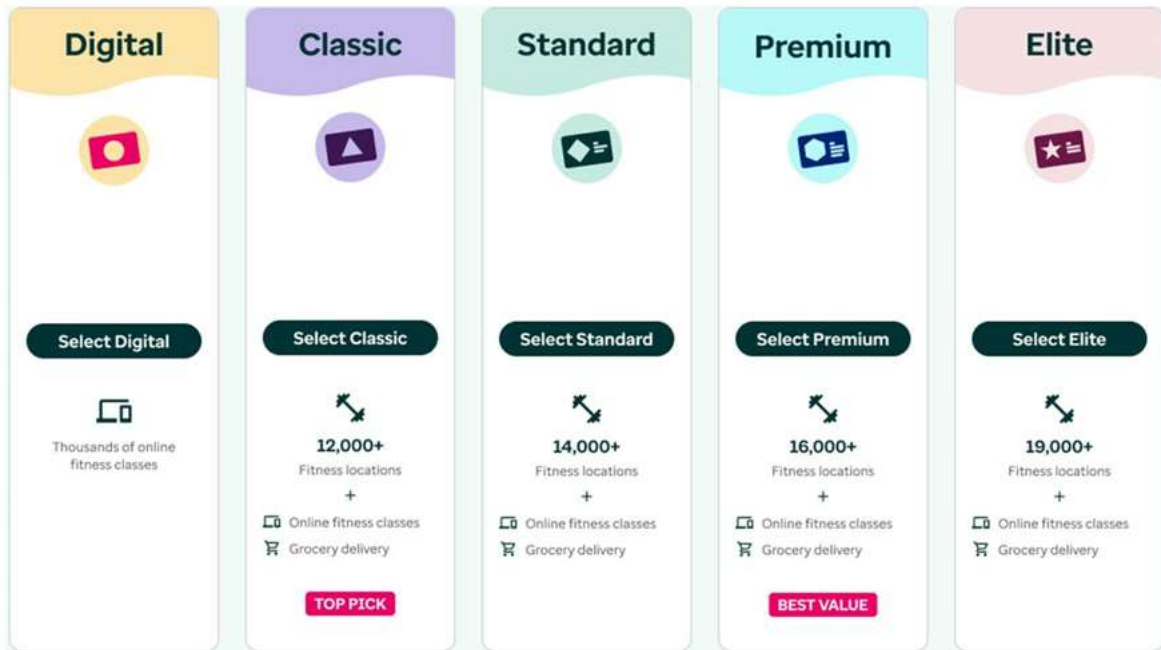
Digital

Select Digital

Thousands of online fitness classes

Classic

Select Classic

12,000+
Fitness locations
+
Online fitness classes
Grocery delivery

TOP PICK

Standard

Select Standard

14,000+
Fitness locations
+
Online fitness classes
Grocery delivery

Premium

Select Premium

16,000+
Fitness locations
+
Online fitness classes
Grocery delivery

BEST VALUE

Elite

Select Elite

19,000+
Fitness locations
+
Online fitness classes
Grocery delivery